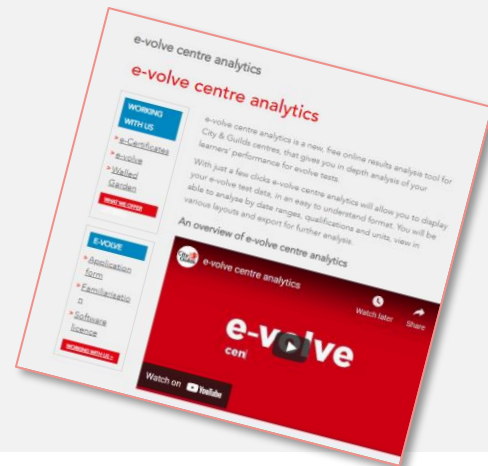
e-volve centre analytics

e-volve centre analytics

WORKING WITH US

» e-Certificates
» e-volve
» Walled Garden

WHAT WE OFFER

E-VOLVE

» Application form
» Familiarisation
» Software licence

WORKING WITH US »

e-volve centre analytics is a new, free online results analysis tool for City & Guilds centres, that gives you in depth analysis of your learners' performance for evolve tests.

With just a few clicks e-volve centre analytics will allow you to display your e-volve test data, in an easy to understand format. You will be able to analyse by date ranges, qualifications and units, view in various layouts and export for further analysis.

An overview of e-volve centre analytics

e-volve centre analytics

Watch later

Share

e-volve

cen

Watch on YouTube